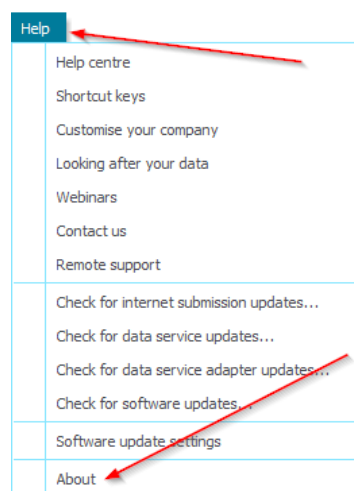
Help

Help centre

Shortcut keys

Customise your company

Looking after your data

Webinars

Contact us

Remote support

Check for internet submission updates...

Check for data service updates...

Check for data service adapter updates...

Check for software updates...

Software update settings

About